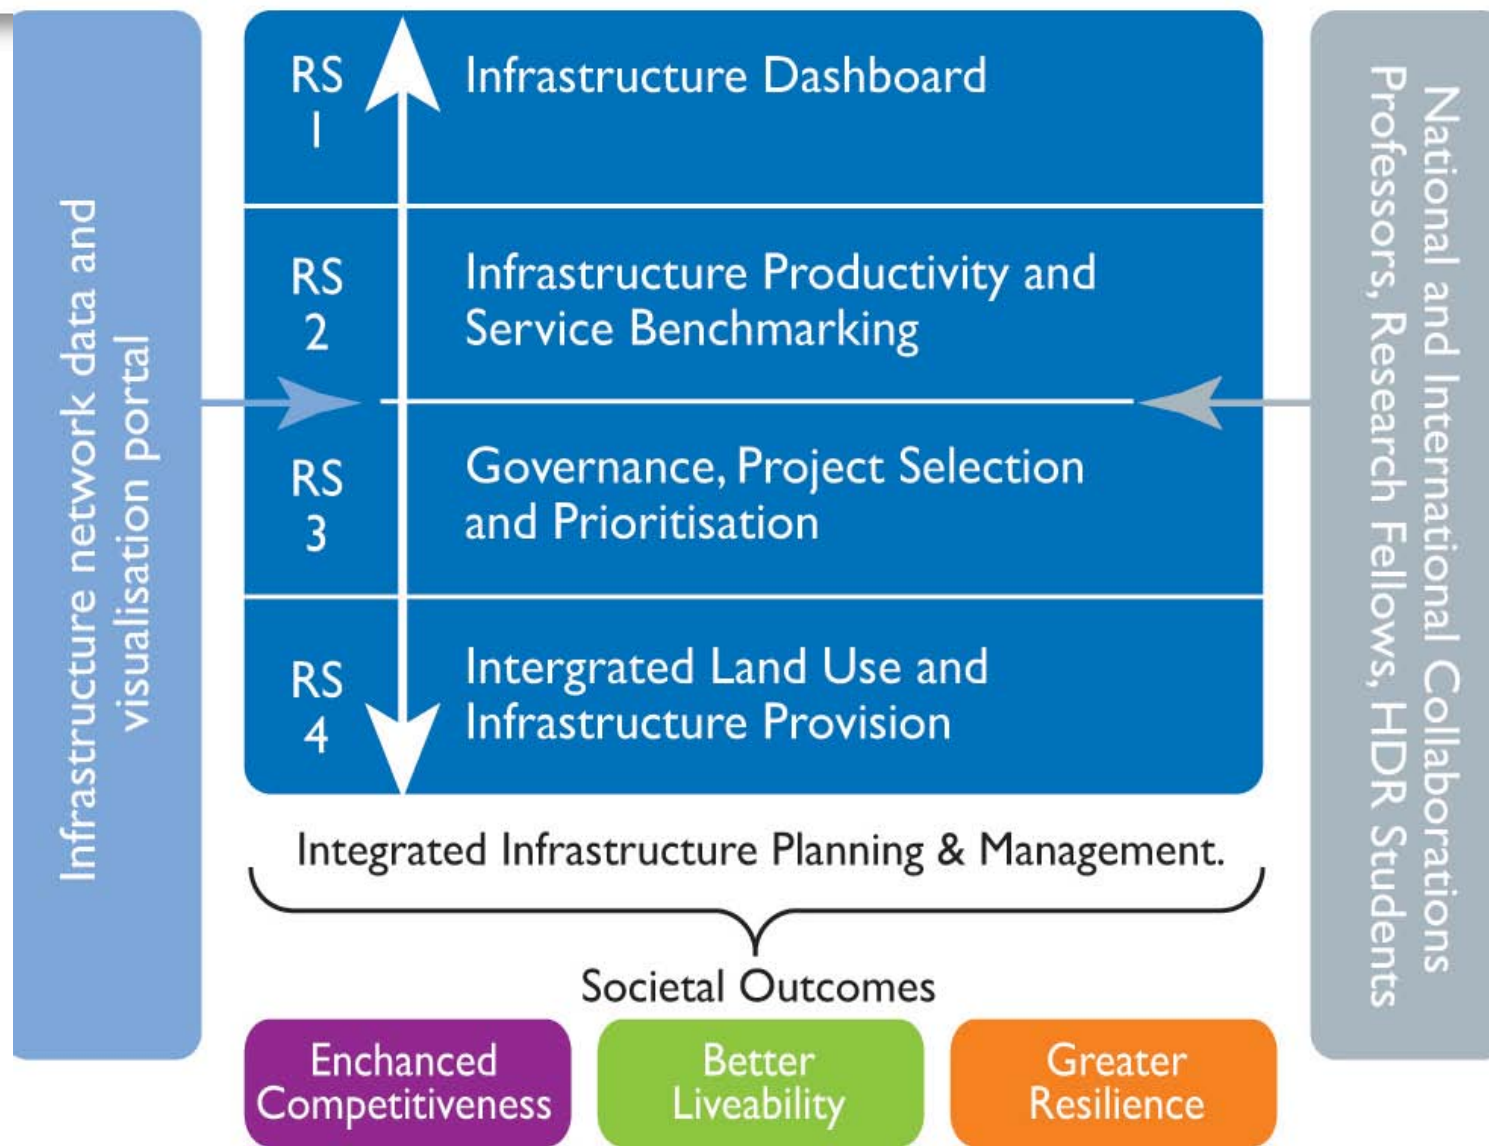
Infrastructure network data and visualisation portal

RS 1 Infrastructure Dashboard

RS 2 Infrastructure Productivity and Service Benchmarking

RS 3 Governance, Project Selection and Prioritisation

RS 4 Intergrated Land Use and Infrastructure Provision

National and International Collaborations Professors, Research Fellows, HDR Students

Integrated Infrastructure Planning & Management.

Societal Outcomes

Enchanced Competitiveness

Better Liveability

Greater Resilience